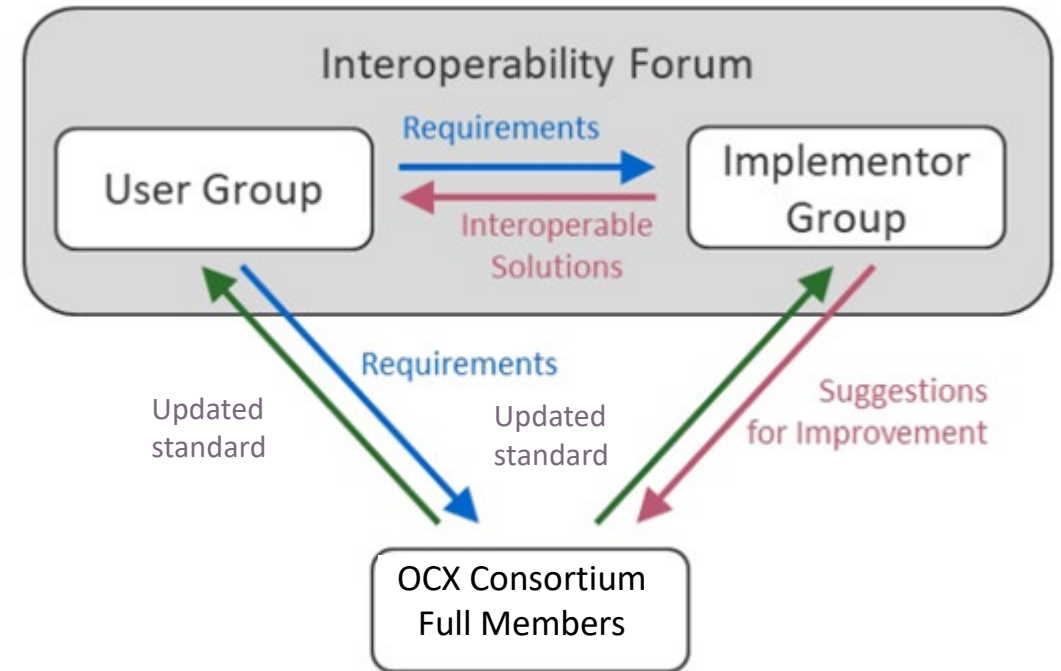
Interoperability Forum

User Group

Requirements

Interoperable Solutions

Implementor Group

Requirements

Updated standard

Updated standard

Suggestions for Improvement

OCX Consortium Full Members